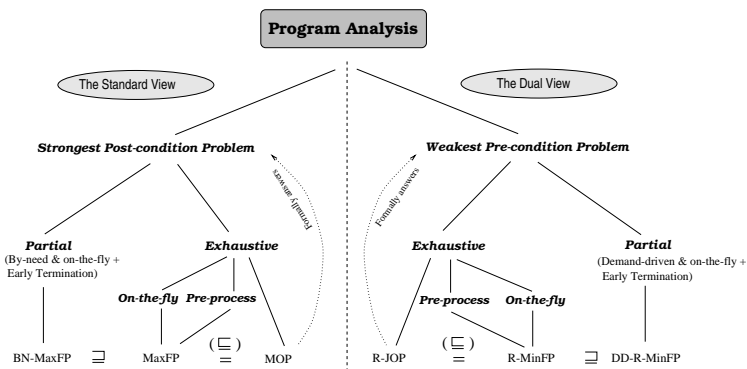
Program Analysis

The Standard View

Strongest Post-condition Problem

Formally answers

Partial
(By-need & on-the-fly + Early Termination)

Exhaustive

On-the-fly

Pre-process

BN-MaxFP $\sqsupseteq$ MaxFP $\overset{(\sqsubseteq)}{=}$ MOP

The Dual View

Weakest Pre-condition Problem

Formally answers

Exhaustive

Partial
(Demand-driven & on-the-fly + Early Termination)

Pre-process

On-the-fly

R-JOP $\overset{(\sqsubseteq)}{=}$ R-MinFP $\sqsupseteq$ DD-R-MinFP